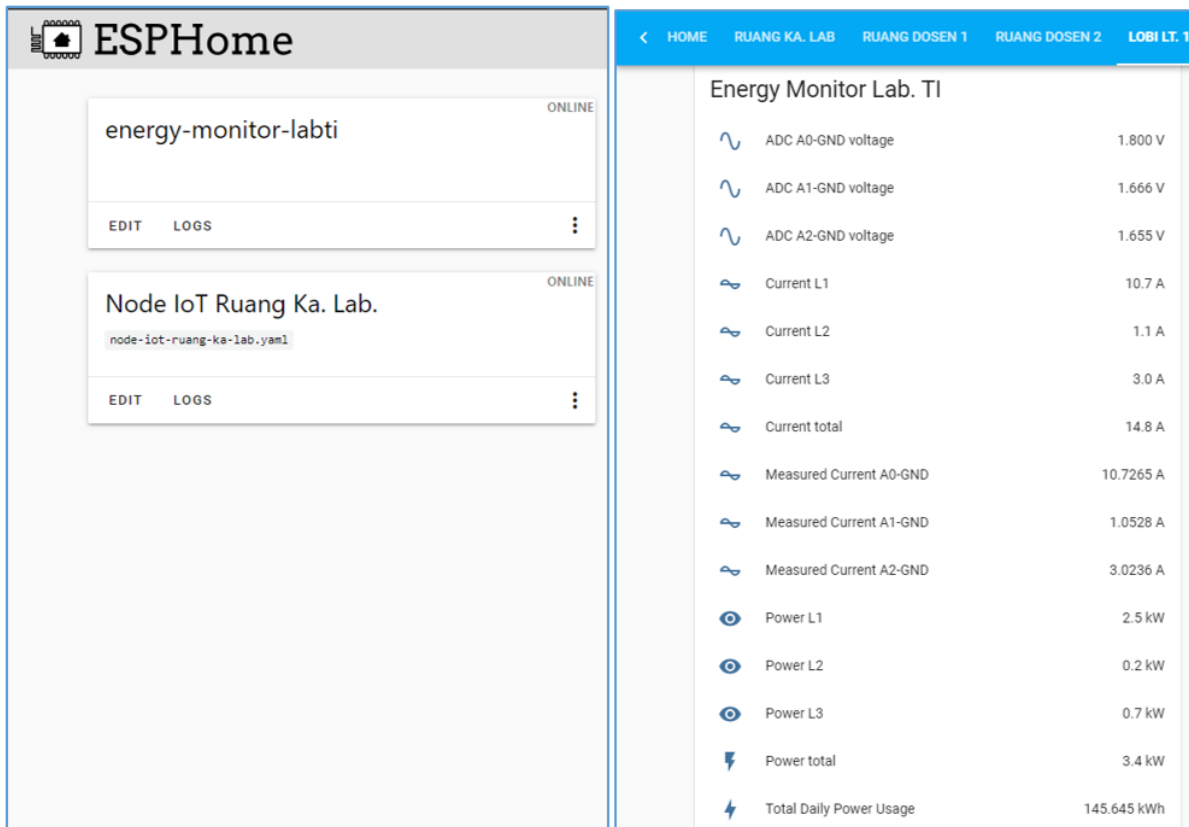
ESPHome

ONLINE
energy-monitor-labti
EDIT LOGS

ONLINE
Node IoT Ruang Ka. Lab.
node-iot-ruang-ka-lab.yaml
EDIT LOGS

HOME RUANG KA. LAB RUANG DOSEN 1 RUANG DOSEN 2 LOBI LT. 1

Energy Monitor Lab. TI

| | |
|---|---|
| ADC A0-GND voltage | 1.800 V |
| ADC A1-GND voltage | 1.666 V |
| ADC A2-GND voltage | 1.655 V |
| Current L1 | 10.7 A |
| Current L2 | 1.1 A |
| Current L3 | 3.0 A |
| Current total | 14.8 A |
| Measured Current A0-GND | 10.7265 A |
| Measured Current A1-GND | 1.0528 A |
| Measured Current A2-GND | 3.0236 A |
| Power L1 | 2.5 kW |
| Power L2 | 0.2 kW |
| Power L3 | 0.7 kW |
| Power total | 3.4 kW |
| Total Daily Power Usage | 145.645 kWh |